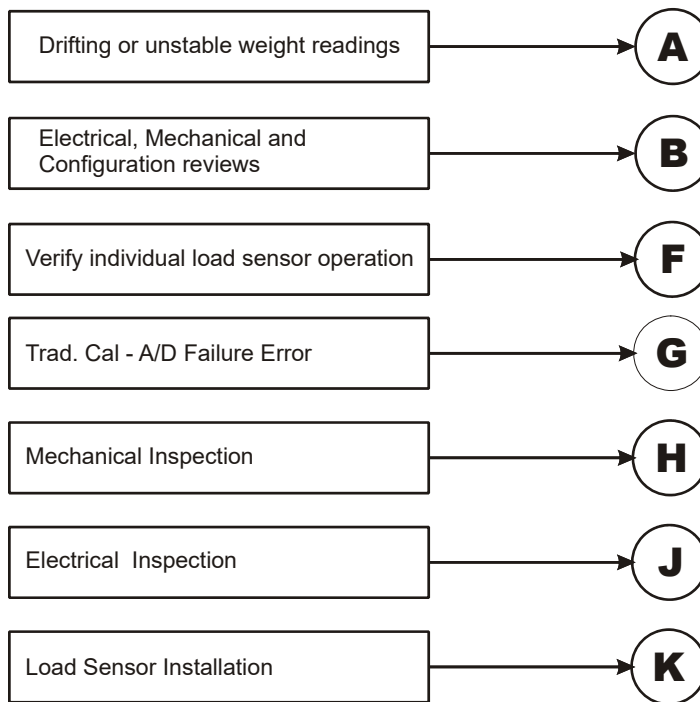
Drifting or unstable weight readings

A

Electrical, Mechanical and Configuration reviews

B

Verify individual load sensor operation

F

Trad. Cal - A/D Failure Error

G

Mechanical Inspection

H

Electrical Inspection

J

Load Sensor Installation

K